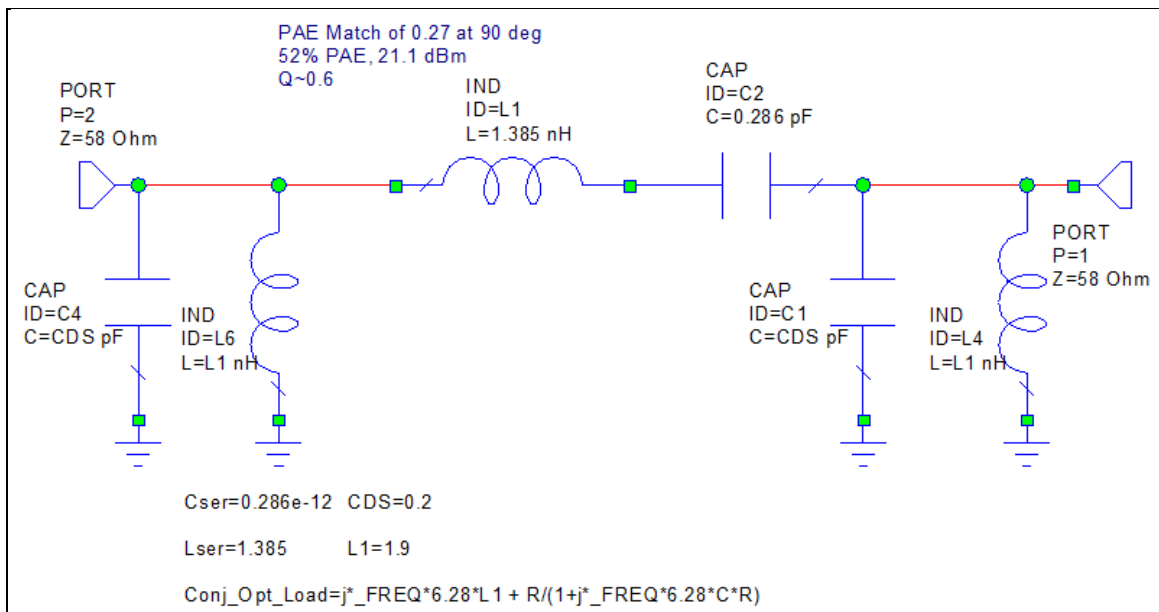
PAE Match of 0.27 at 90 deg
52% PAE, 21.1 dBm
Q~0.6

PORT
P=2
Z=58 Ohm

IND
ID=L1
L=1.385 nH

CAP
ID=C2
C=0.286 pF

PORT
P=1
Z=58 Ohm

CAP
ID=C4
C=CDS pF

IND
ID=L6
L=L1 nH

CAP
ID=C1
C=CDS pF

IND
ID=L4
L=L1 nH

Cser=0.286e-12 CDS=0.2

Lser=1.385 L1=1.9

Conj_Opt_Load=j*_FREQ*6.28*L1 + R/(1+j*_FREQ*6.28*C*R)